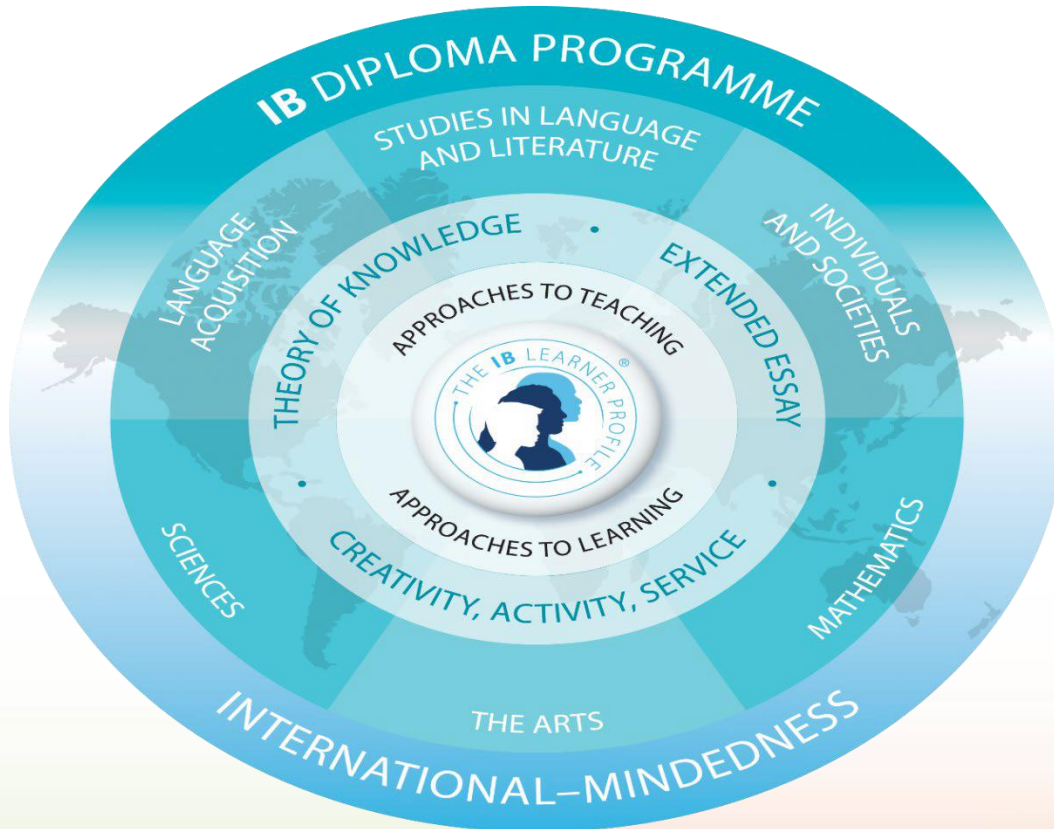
IB DIPLOMA PROGRAMME

STUDIES IN LANGUAGE AND LITERATURE

INDIVIDUALS AND SOCIETIES

MATHEMATICS

THE ARTS

SCIENCES

LANGUAGE ACQUISITION

THEORY OF KNOWLEDGE

EXTENDED ESSAY

CREATIVITY, ACTIVITY, SERVICE

APPROACHES TO TEACHING

THE IB LEARNER PROFILE®

APPROACHES TO LEARNING

INTERNATIONAL–MINDEDNESS